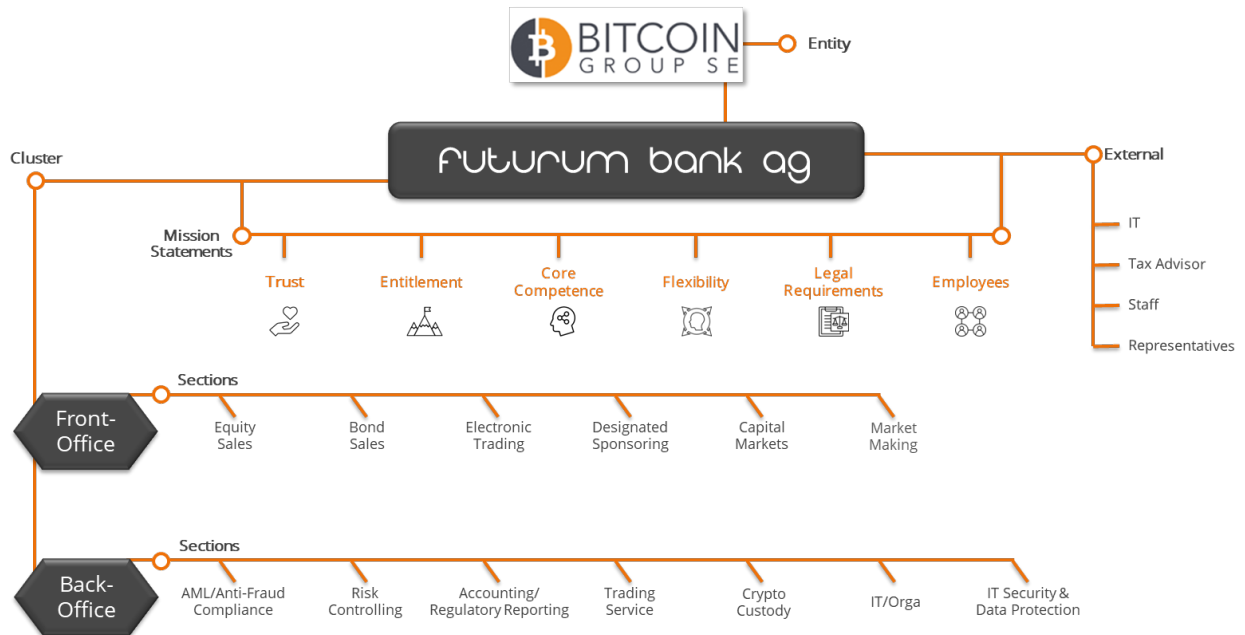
BITCOIN GROUP SE

Entity

futurum bank ag

Cluster

External

IT

Tax Advisor

Staff

Representatives

Mission Statements

Trust

Entitlement

Core Competence

Flexibility

Legal Requirements

Employees

Sections

Front-Office

Equity Sales

Bond Sales

Electronic Trading

Designated Sponsoring

Capital Markets

Market Making

Sections

Back-Office

AML/Anti-Fraud Compliance

Risk Controlling

Accounting/ Regulatory Reporting

Trading Service

Crypto Custody

IT/Orga

IT Security & Data Protection